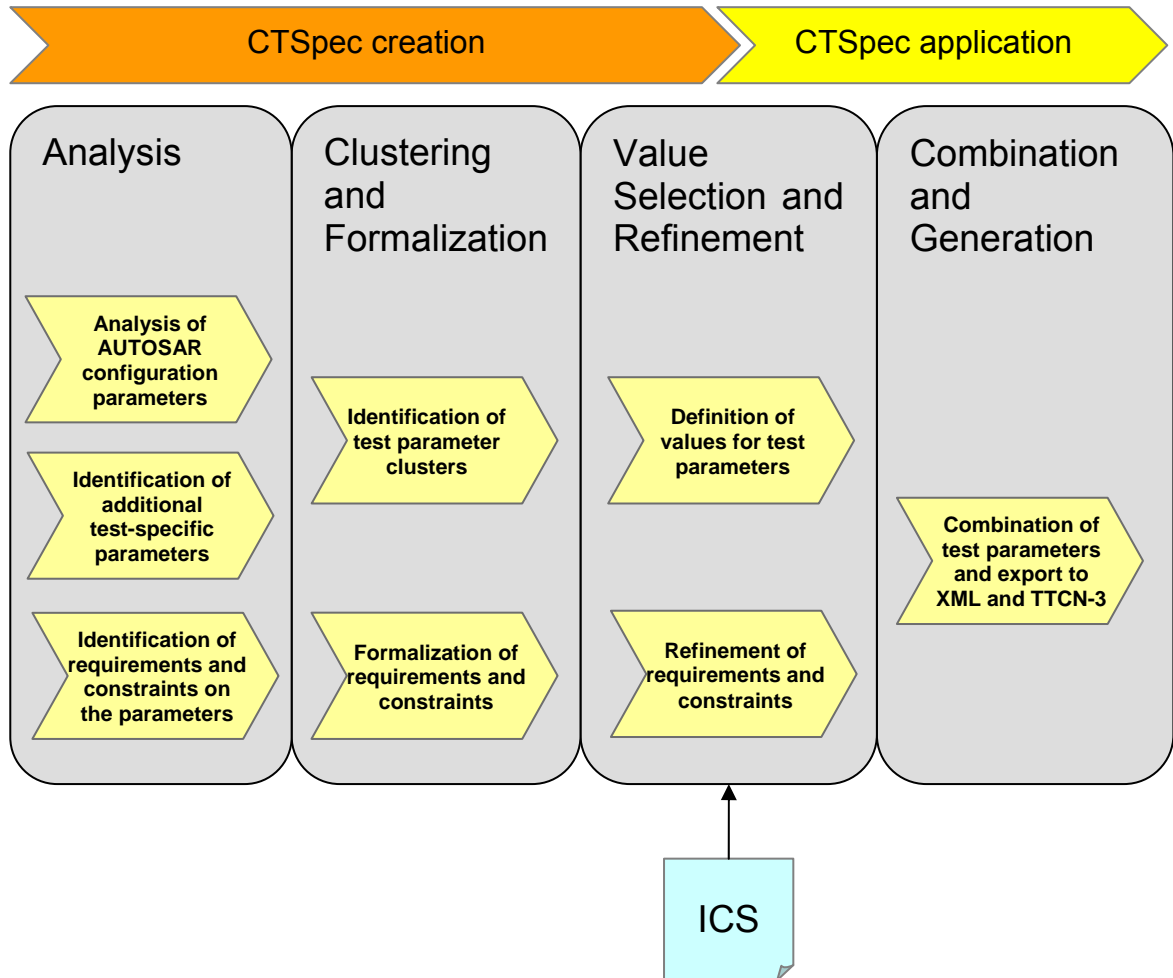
CTSpec creation

CTSpec application

Analysis

Analysis of AUTOSAR configuration parameters

Identification of additional test-specific parameters

Identification of requirements and constraints on the parameters

Clustering and Formalization

Identification of test parameter clusters

Formalization of requirements and constraints

Value Selection and Refinement

Definition of values for test parameters

Refinement of requirements and constraints

Combination and Generation

Combination of test parameters and export to XML and TTCN-3

ICS